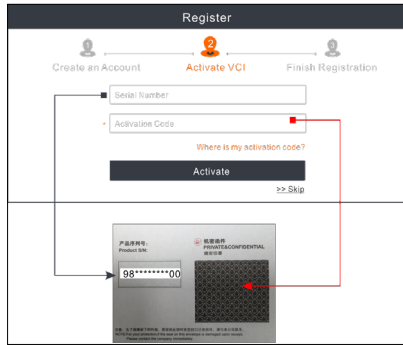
Register

1 Create an Account

2 Activate VCI

3 Finish Registration

Serial Number

* Activation Code

Where is my activation code?

Activate

>> Skip

产品序列号:
Product S/N

98********00

机密函件
PRIVATE&CONFIDENTIAL
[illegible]

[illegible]